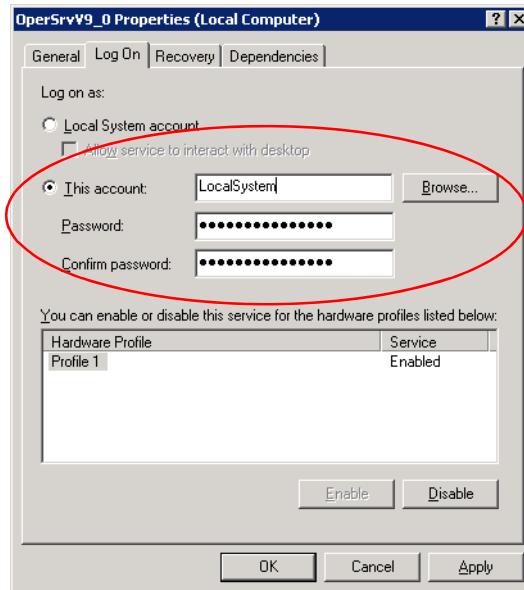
OperSrvV9_0 Properties (Local Computer)

?
X

General
Log On
Recovery
Dependencies

Log on as:

Local System account

Allow service to interact with desktop

This account:
LocalSystem
Browse...

Password:
•••••••••••••••

Confirm password:
•••••••••••••••

You can enable or disable this service for the hardware profiles listed below:

| Hardware Profile | Service |
|---|---|
| Profile 1 | Enabled |

Enable
Disable

OK
Cancel
Apply